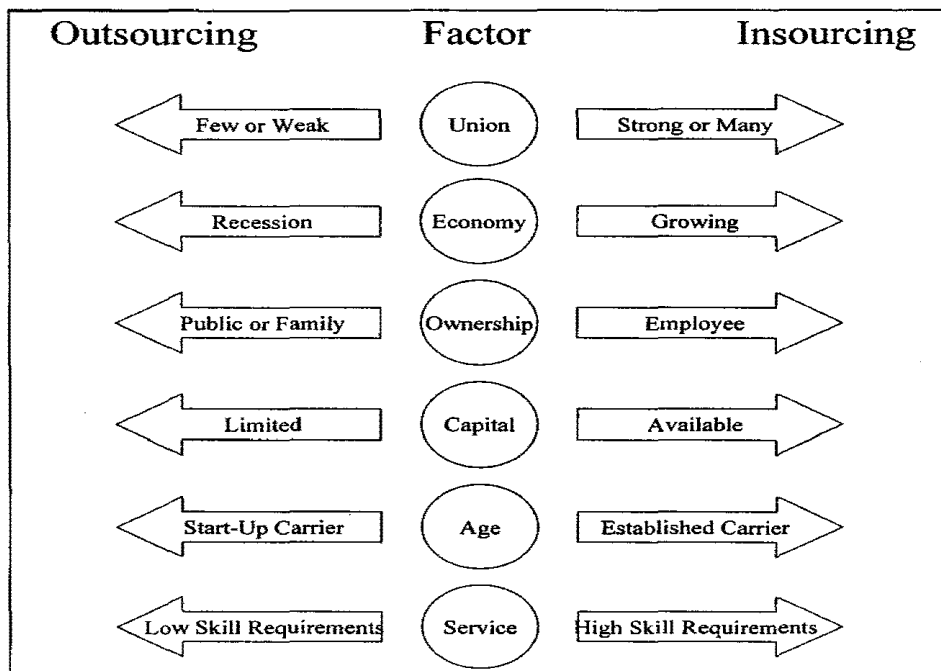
| Outsourcing | Factor | Insourcing |
|---|---|---|
| Few or Weak | Union | Strong or Many |
| Recession | Economy | Growing |
| Public or Family | Ownership | Employee |
| Limited | Capital | Available |
| Start-Up Carrier | Age | Established Carrier |
| Low Skill Requirements | Service | High Skill Requirements |